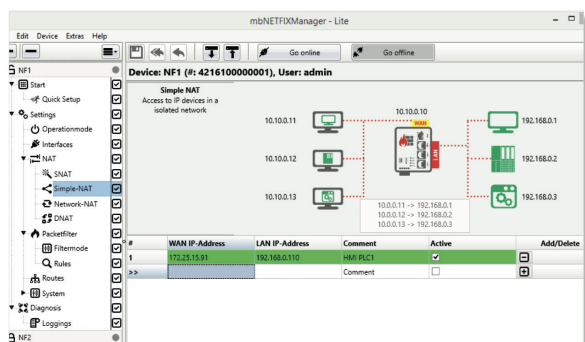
mbNETFIXManager - Lite

Edit Device Extras Help

Go online

Go offline

NF1

Start

Quick Setup

Settings

Operationmode

Interfaces

NAT

SNAT

Simple-NAT

Network-NAT

DNAT

Packetfilter

Filtermode

Rules

Routes

System

Diagnosis

Loggings

NF2

Device: NF1 (#: 4216100000001), User: admin

Simple NAT
Access to IP devices in a isolated network

10.10.0.10

WAN

LAN

10.10.0.11

10.10.0.12

10.10.0.13

192.168.0.1

192.168.0.2

192.168.0.3

10.0.0.11 -> 192.168.0.1
10.0.0.12 -> 192.168.0.2
10.0.0.13 -> 192.168.0.3

| # | WAN IP-Address | LAN IP-Address | Comment | Active | Add/Delete |
|---|---|---|---|---|---|
| 1 | 172.25.15.91 | 192.168.0.110 | HMI PLC1 | ☑ | ⊟ |
| >> | | | Comment | ☐ | ⊞ |